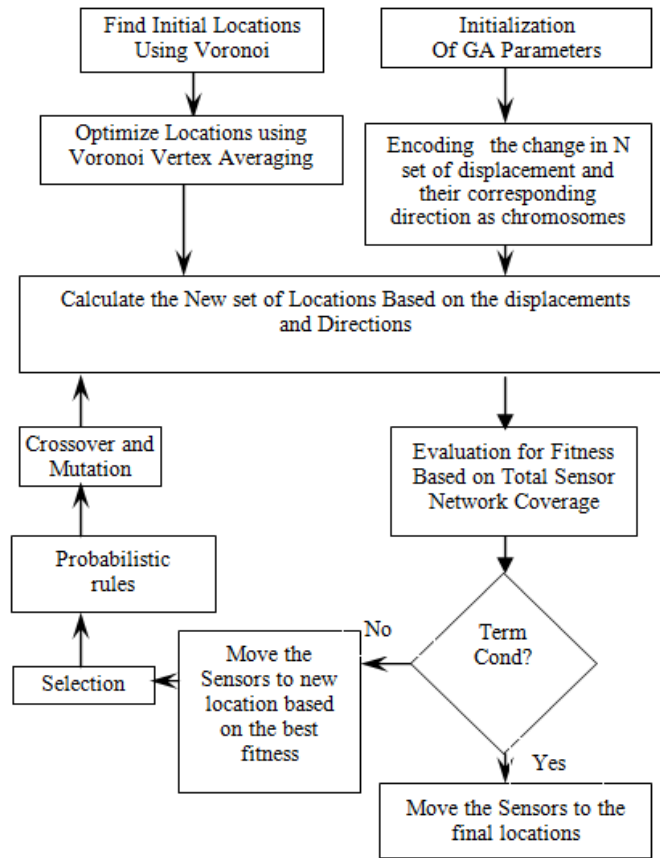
Find Initial Locations Using Voronoi

Initialization Of GA Parameters

Optimize Locations using Voronoi Vertex Averaging

Encoding the change in N set of displacement and their corresponding direction as chromosomes

Calculate the New set of Locations Based on the displacements and Directions

Evaluation for Fitness Based on Total Sensor Network Coverage

Term Cond?

No

Yes

Move the Sensors to new location based on the best fitness

Move the Sensors to the final locations

Selection

Probabilistic rules

Crossover and Mutation